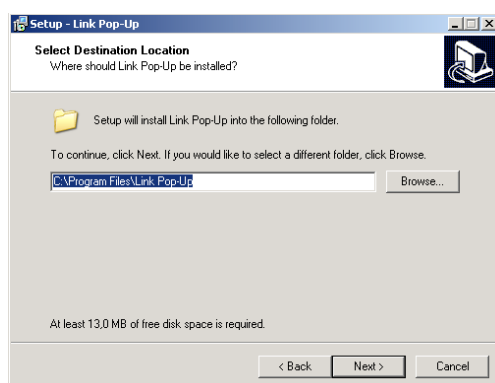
Setup - Link Pop-Up

Select Destination Location
Where should Link Pop-Up be installed?

Setup will install Link Pop-Up into the following folder.

To continue, click Next. If you would like to select a different folder, click Browse.

C:\Program Files\Link Pop-Up

Browse...

At least 13,0 MB of free disk space is required.

< Back
Next >
Cancel